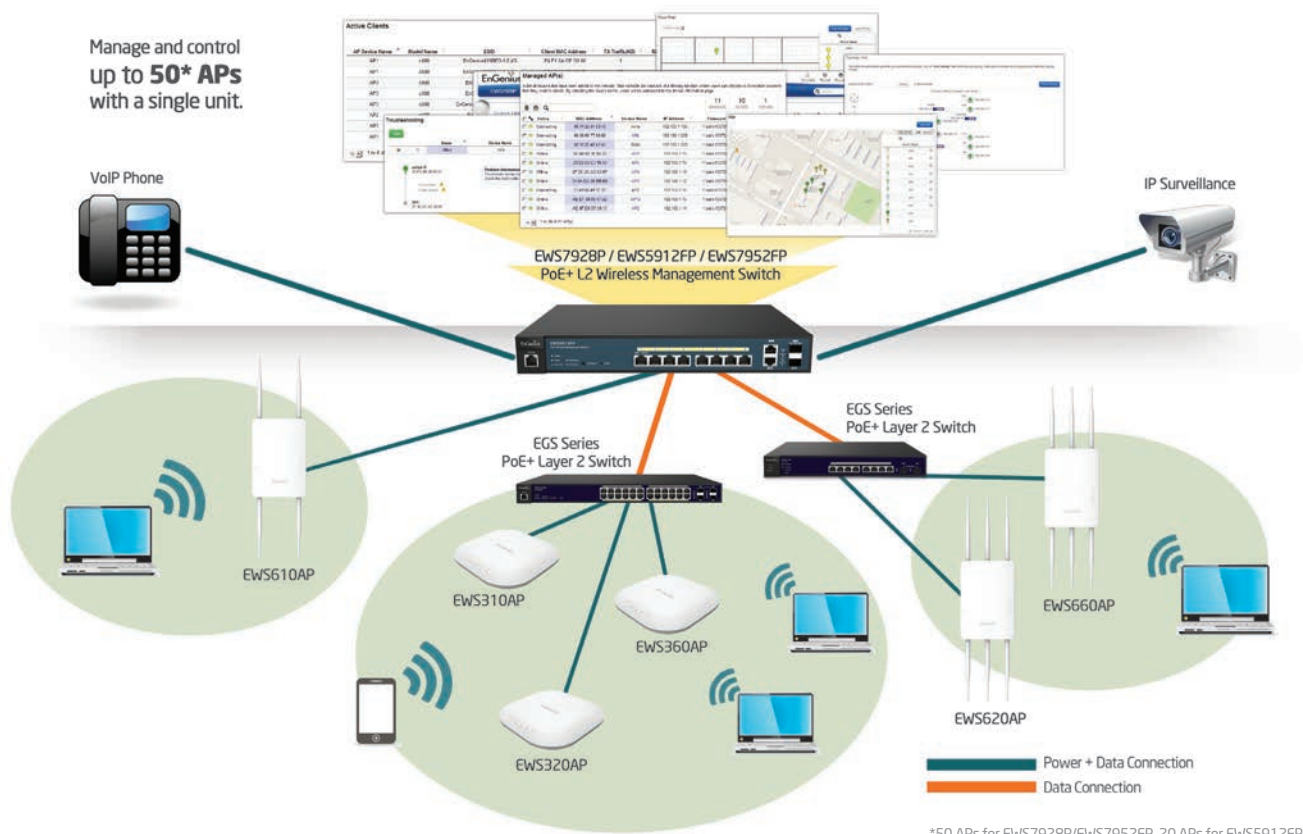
Manage and control up to **50* APs** with a single unit.

Active Clients

Managed AP(s)

Troubleshooting

EnGenius

VoIP Phone

IP Surveillance

EWS7928P / EWS5912FP / EWS7952FP
PoE+ L2 Wireless Management Switch

EGS Series
PoE+ Layer 2 Switch

EGS Series
PoE+ Layer 2 Switch

EWS610AP

EWS310AP

EWS360AP

EWS320AP

EWS660AP

EWS620AP

Power + Data Connection

Data Connection

*50 APs for EWS7928P/EWS7952FP, 20 APs for EWS5912FP